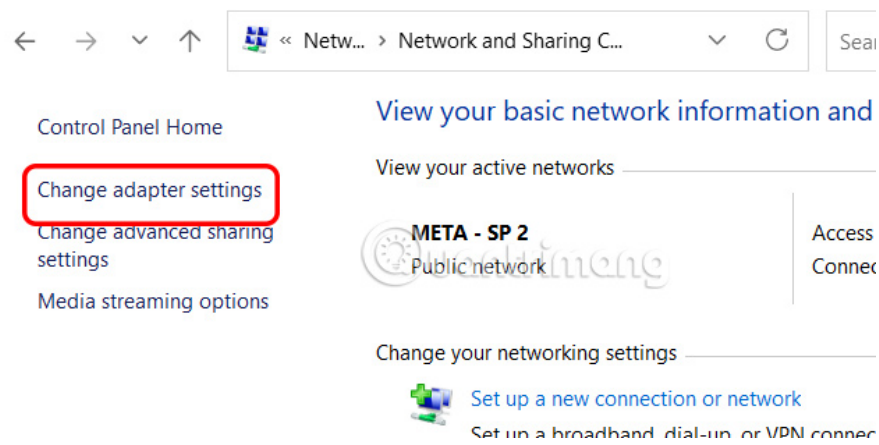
« Netw... › Network and Sharing C...

Sear

Control Panel Home

Change adapter settings

Change advanced sharing settings

Media streaming options

View your basic network information and

View your active networks

META - SP 2
Public network

Access
Conne

Change your networking settings

Set up a new connection or network

Set up a broadband, dial-up, or VPN connec

Quantrimang